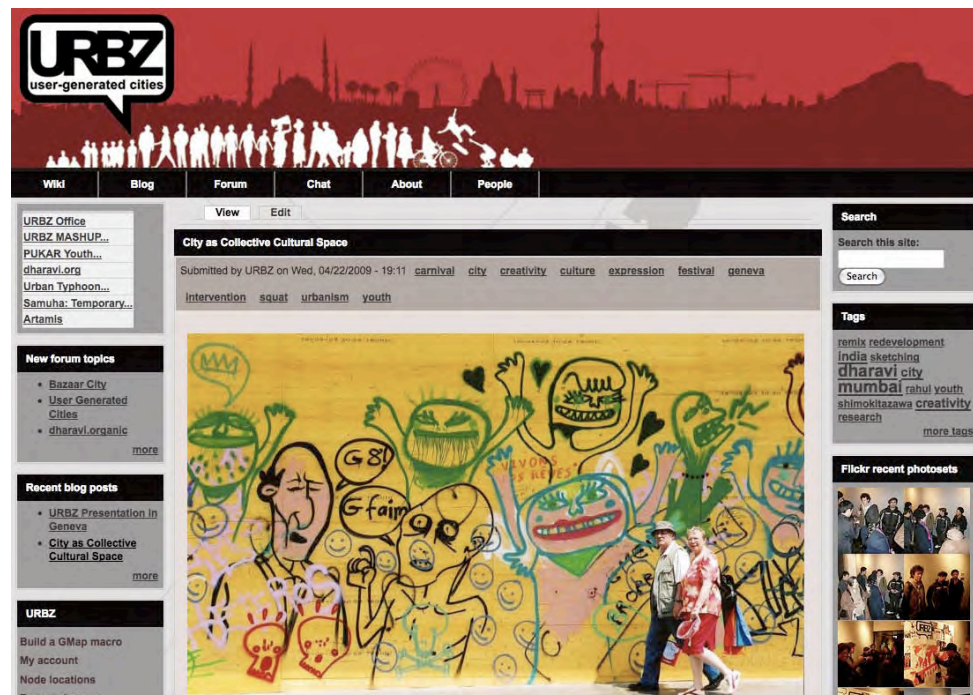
URBZ
user-generated cities

Wiki
Blog
Forum
Chat
About
People

URBZ Office
URBZ MASHUP...
PUKAR Youth...
dharavi.org
Urban Typhoon...
Samuha: Temporary...
Artamis

New forum topics

- Bazaar City
- User Generated Cities
- dharavi.organic

more

Recent blog posts

- URBZ Presentation in Geneva
- City as Collective Cultural Space

more

URBZ

Build a GMap macro
My account
Node locations

View
Edit

City as Collective Cultural Space

Submitted by URBZ on Wed, 04/22/2009 - 19:11 carnival city creativity culture expression festival geneva intervention squat urbanism youth

G8!
G faim
VEVOTS LES REVES

Search

Search this site:

Search

Tags

remix redevelopment india sketching dharavi city mumbai rahul youth shimokitazawa creativity research

more tags

Flickr recent photosets